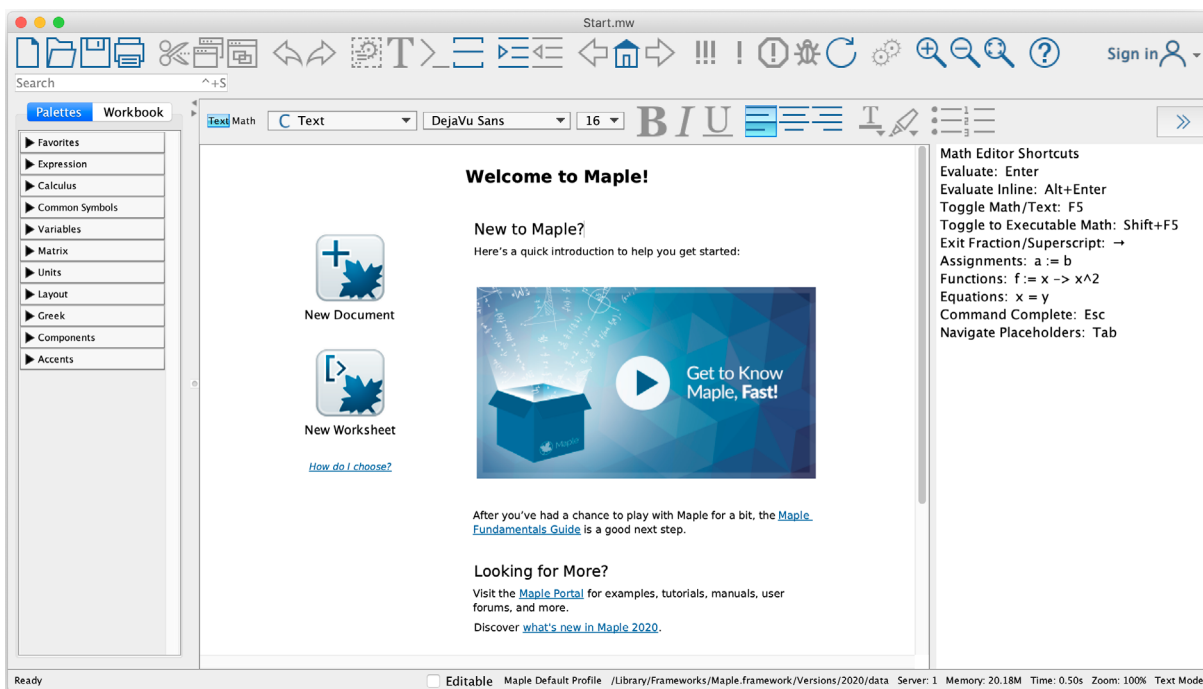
Start.mw

Sign in

Search ^+S

Palettes Workbook

Favorites
Expression
Calculus
Common Symbols
Variables
Matrix
Units
Layout
Greek
Components
Accents

Text Math C Text DejaVu Sans 16 B I U

Welcome to Maple!

New Document

New Worksheet

How do I choose?

New to Maple?

Here's a quick introduction to help you get started:

Get to Know Maple, Fast!

Maple

After you've had a chance to play with Maple for a bit, the Maple Fundamentals Guide is a good next step.

Looking for More?

Visit the Maple Portal for examples, tutorials, manuals, user forums, and more.

Discover what's new in Maple 2020.

Math Editor Shortcuts
Evaluate: Enter
Evaluate Inline: Alt+Enter
Toggle Math/Text: F5
Toggle to Executable Math: Shift+F5
Exit Fraction/Superscript: →
Assignments: a := b
Functions: f := x -> x^2
Equations: x = y
Command Complete: Esc
Navigate Placeholders: Tab

Ready Editable Maple Default Profile /Library/Frameworks/Maple.framework/Versions/2020/data Server: 1 Memory: 20.18M Time: 0.50s Zoom: 100% Text Mode